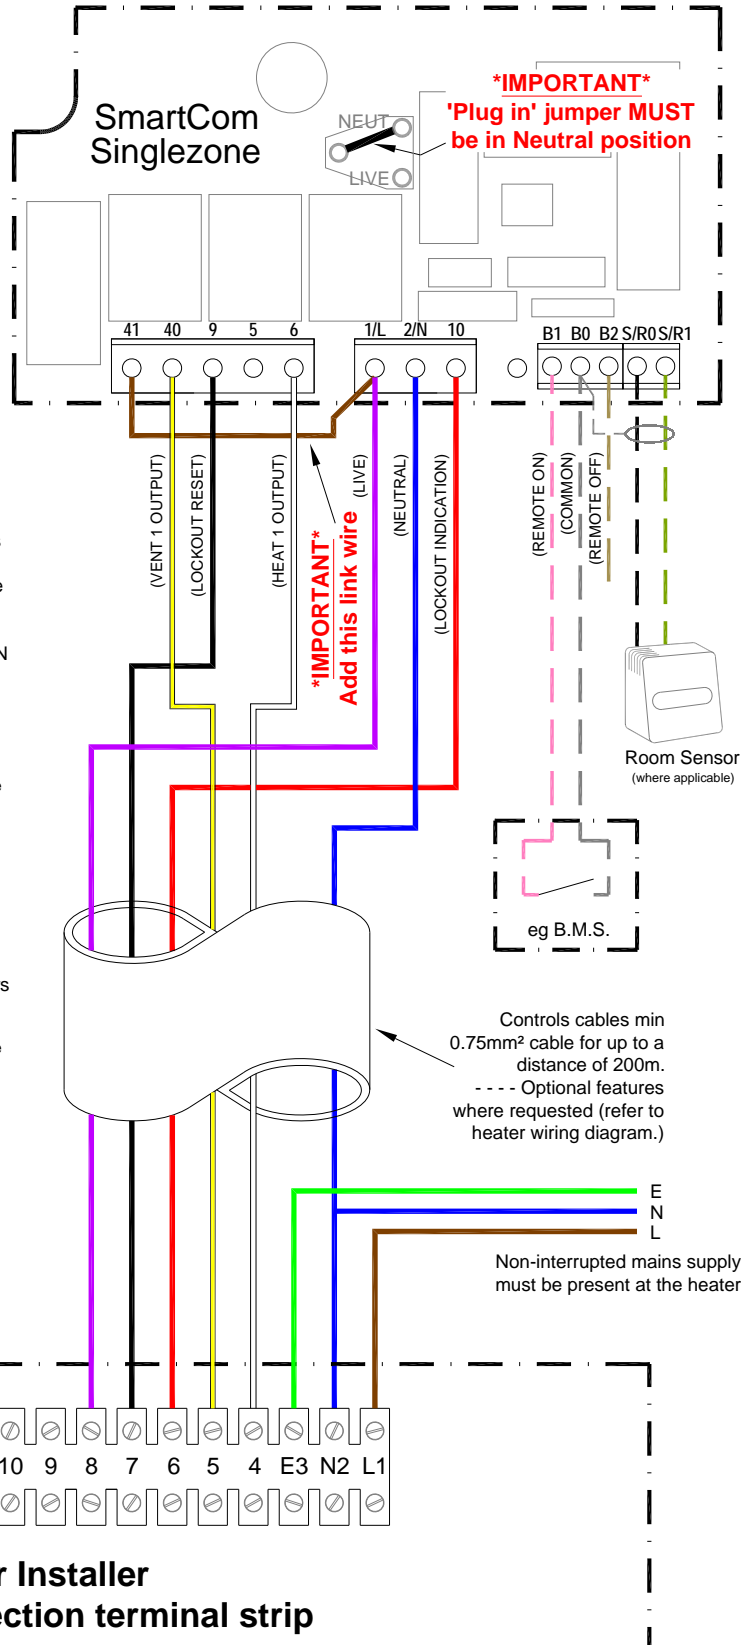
SmartCom Singlezone

NEUT
LIVE

*IMPORTANT*
'Plug in' jumper MUST be in Neutral position

41 40 9 5 6
1/L 2/N 10
B1 B0 B2 S/R0 S/R1

(VENT 1 OUTPUT)
(LOCKOUT RESET)
(HEAT 1 OUTPUT)
*IMPORTANT*
Add this link wire
(LIVE)
(NEUTRAL)
(LOCKOUT INDICATION)

(REMOTE ON)
(COMMON)
(REMOTE OFF)

Room Sensor
(where applicable)

eg B.M.S.

Controls cables min 0.75mm² cable for up to a distance of 200m.
- - - - Optional features where requested (refer to heater wiring diagram.)

E
N
L

Non-interrupted mains supply must be present at the heater

10 9 8 7 6 5 4 E3 N2 L1

r Installer
ection terminal strip